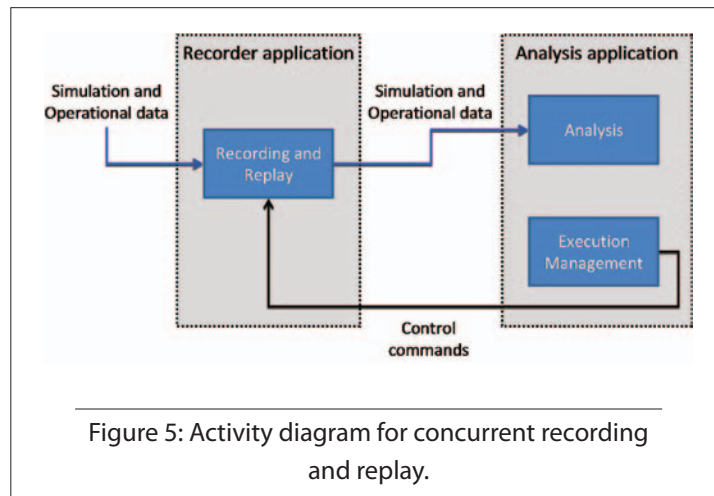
Recorder application

Analysis application

Simulation and Operational data

Recording and Replay

Simulation and Operational data

Analysis

Execution Management

Control commands

Figure 5: Activity diagram for concurrent recording and replay.